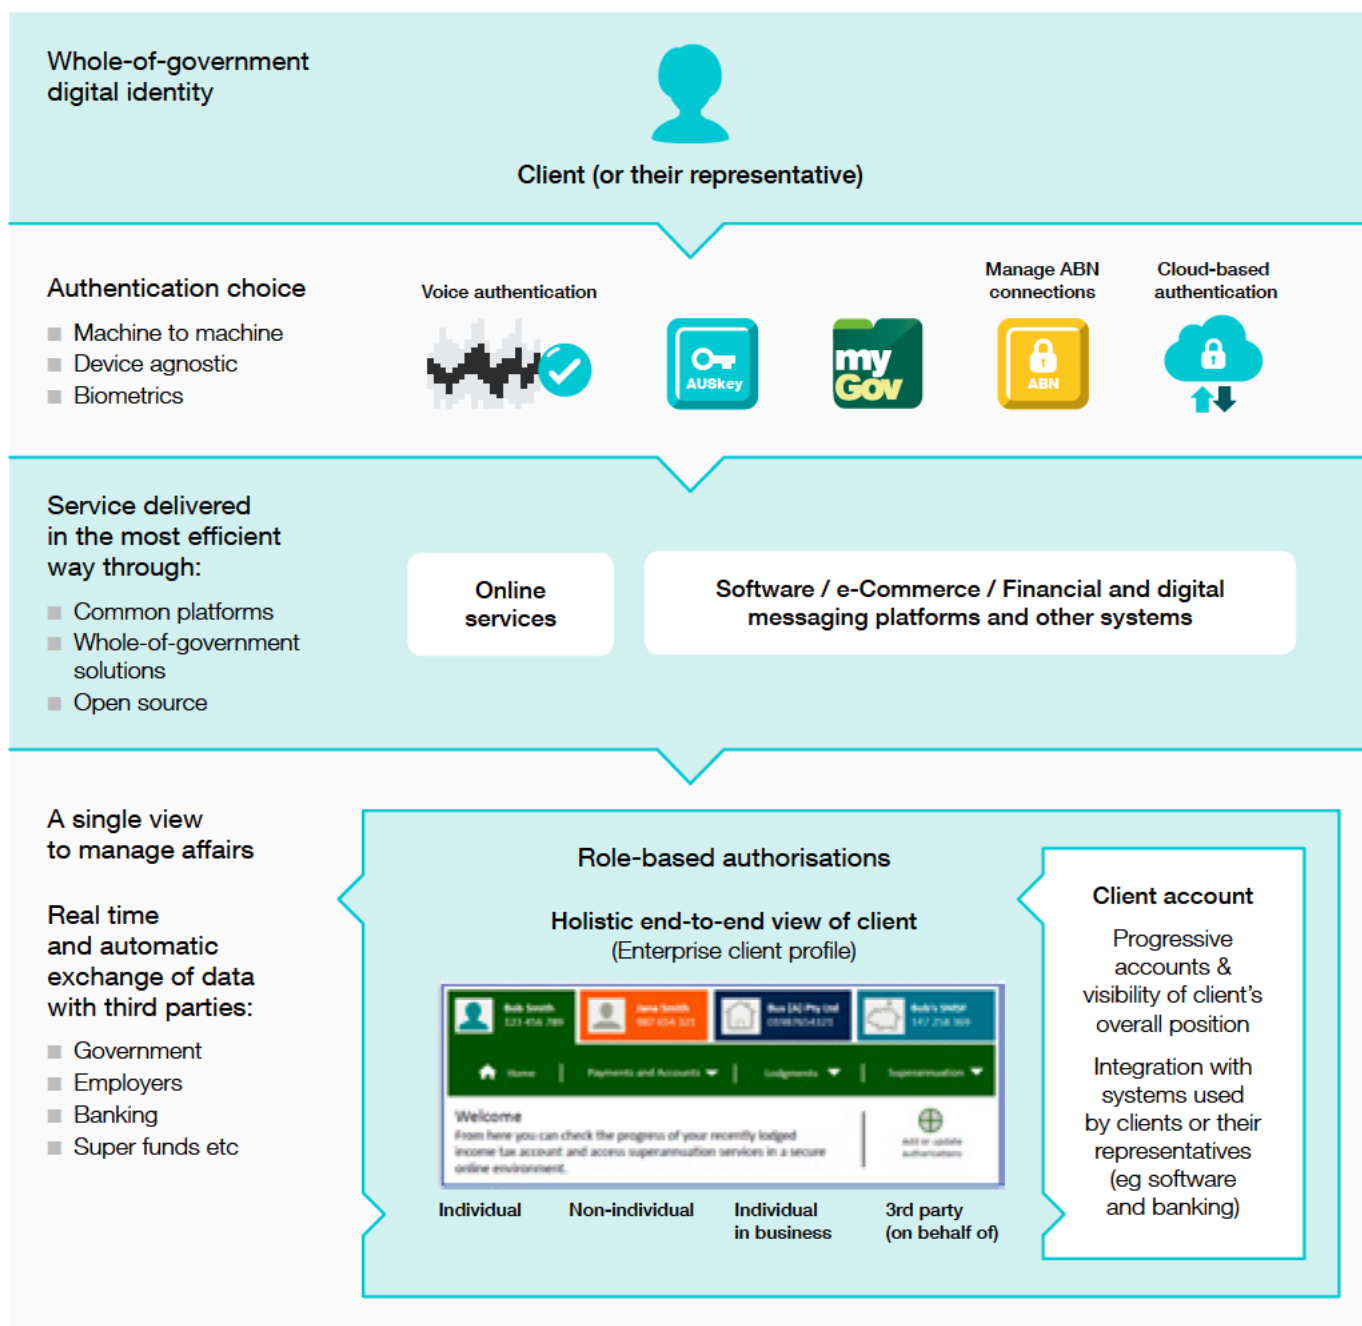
Whole-of-government digital identity

Client (or their representative)

Authentication choice
Machine to machine
Device agnostic
Biometrics

Voice authentication

AUSkey

my Gov

Manage ABN connections

ABN

Cloud-based authentication

Service delivered in the most efficient way through:
Common platforms
Whole-of-government solutions
Open source

Online services

Software / e-Commerce / Financial and digital messaging platforms and other systems

A single view to manage affairs

Real time and automatic exchange of data with third parties:
Government
Employers
Banking
Super funds etc

Role-based authorisations

Holistic end-to-end view of client
(Enterprise client profile)

Bob Smith 123 456 789
Jane Smith 987 654 321
Bus (A) Pty Ltd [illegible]
Bob's SMSF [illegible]

Home | Payments and Accounts | Lodgments | Superannuation

Welcome
From here you can check the progress of your recently lodged income tax account and access superannuation services in a secure online environment.

Add or update authorisations

Individual
Non-individual
Individual in business
3rd party (on behalf of)

Client account
Progressive accounts & visibility of client's overall position

Integration with systems used by clients or their representatives (eg software and banking)